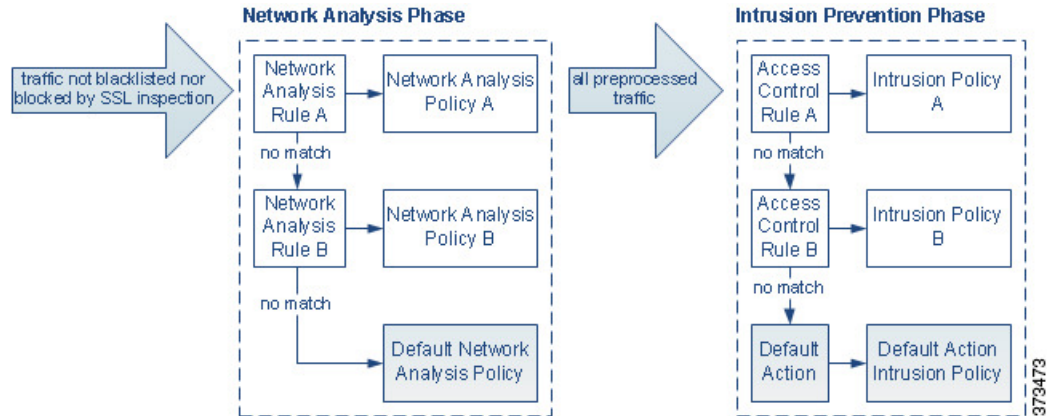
Network Analysis Phase

traffic not blacklisted nor blocked by SSL inspection

Network Analysis Rule A

Network Analysis Policy A

no match

Network Analysis Rule B

Network Analysis Policy B

no match

Default Network Analysis Policy

Intrusion Prevention Phase

all preprocessed traffic

Access Control Rule A

Intrusion Policy A

no match

Access Control Rule B

Intrusion Policy B

no match

Default Action

Default Action Intrusion Policy

373473